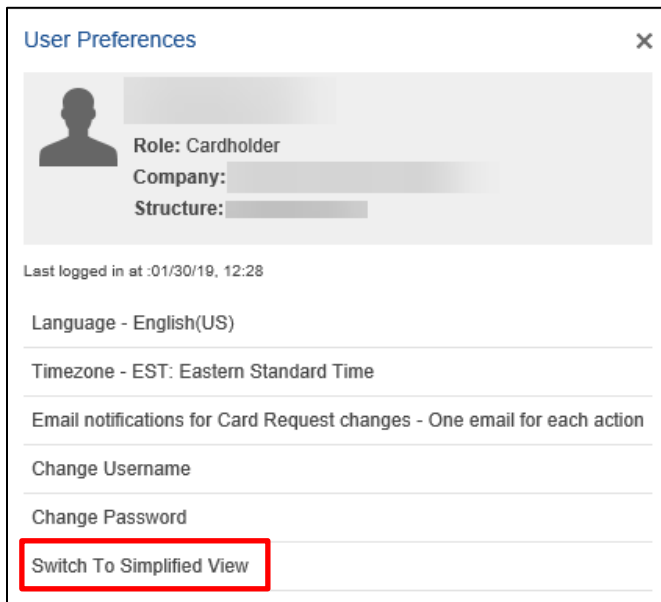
User Preferences

×

Role: Cardholder
Company: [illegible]
Structure: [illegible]

Last logged in at :01/30/19, 12:28

Language - English(US)

Timezone - EST: Eastern Standard Time

Email notifications for Card Request changes - One email for each action

Change Username

Change Password

Switch To Simplified View